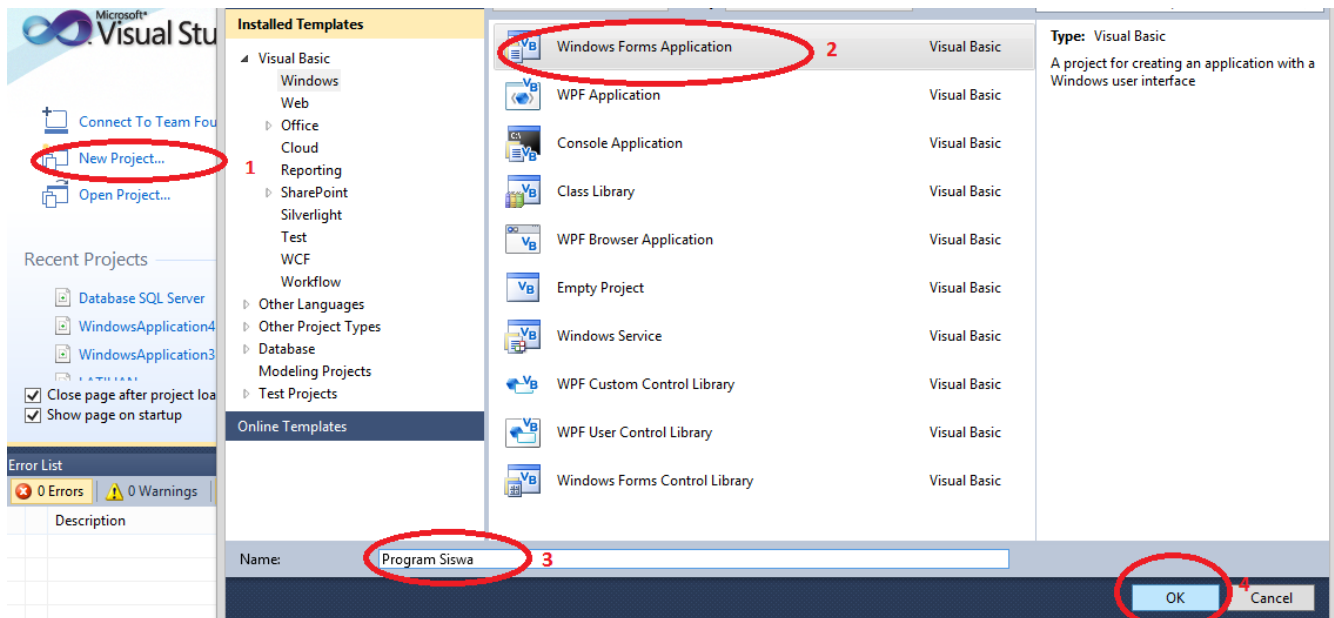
Microsoft® Visual Stu

Connect To Team Fou
New Project...
1
Open Project...

Recent Projects

Database SQL Server
WindowsApplication4
WindowsApplication3

Close page after project loa
Show page on startup

Error List
0 Errors
0 Warnings
Description

Installed Templates
Visual Basic
Windows
Web
Office
Cloud
Reporting
SharePoint
Silverlight
Test
WCF
Workflow
Other Languages
Other Project Types
Database
Modeling Projects
Test Projects
Online Templates

| | |
|---|---|
| Windows Forms Application | Visual Basic |
| WPF Application | Visual Basic |
| Console Application | Visual Basic |
| Class Library | Visual Basic |
| WPF Browser Application | Visual Basic |
| Empty Project | Visual Basic |
| Windows Service | Visual Basic |
| WPF Custom Control Library | Visual Basic |
| WPF User Control Library | Visual Basic |
| Windows Forms Control Library | Visual Basic |

2

Type: Visual Basic
A project for creating an application with a Windows user interface

Name: Program Siswa
3

4
OK
Cancel